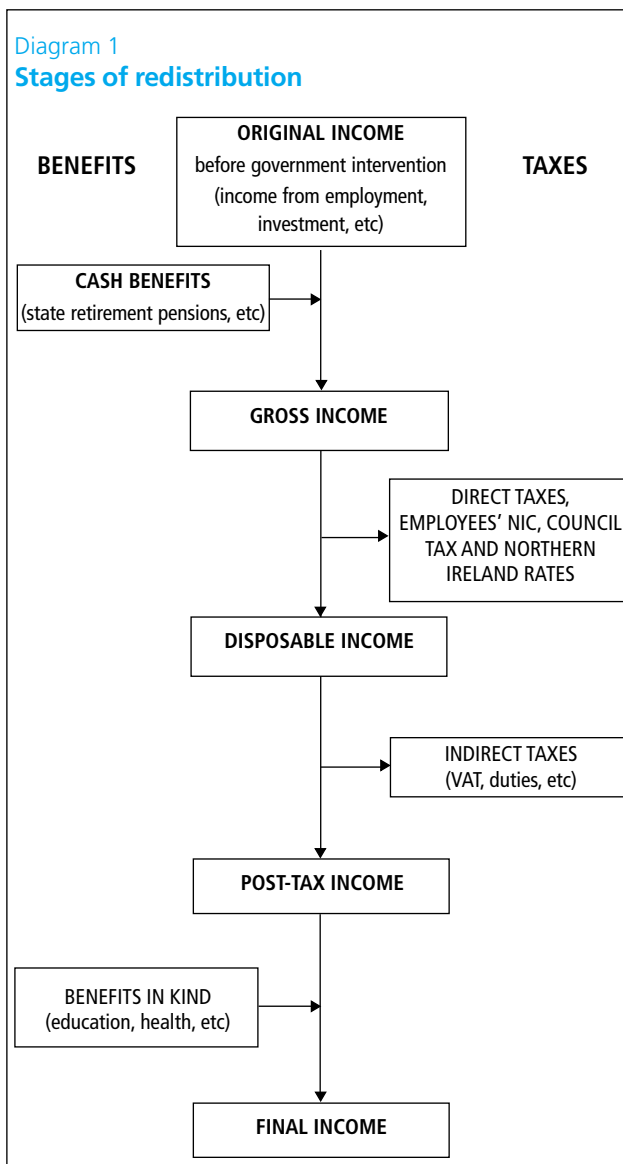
Diagram 1
**Stages of redistribution**

BENEFITS

ORIGINAL INCOME
before government intervention (income from employment, investment, etc)

TAXES

CASH BENEFITS
(state retirement pensions, etc)

GROSS INCOME

DIRECT TAXES, EMPLOYEES' NIC, COUNCIL TAX AND NORTHERN IRELAND RATES

DISPOSABLE INCOME

INDIRECT TAXES
(VAT, duties, etc)

POST-TAX INCOME

BENEFITS IN KIND
(education, health, etc)

FINAL INCOME